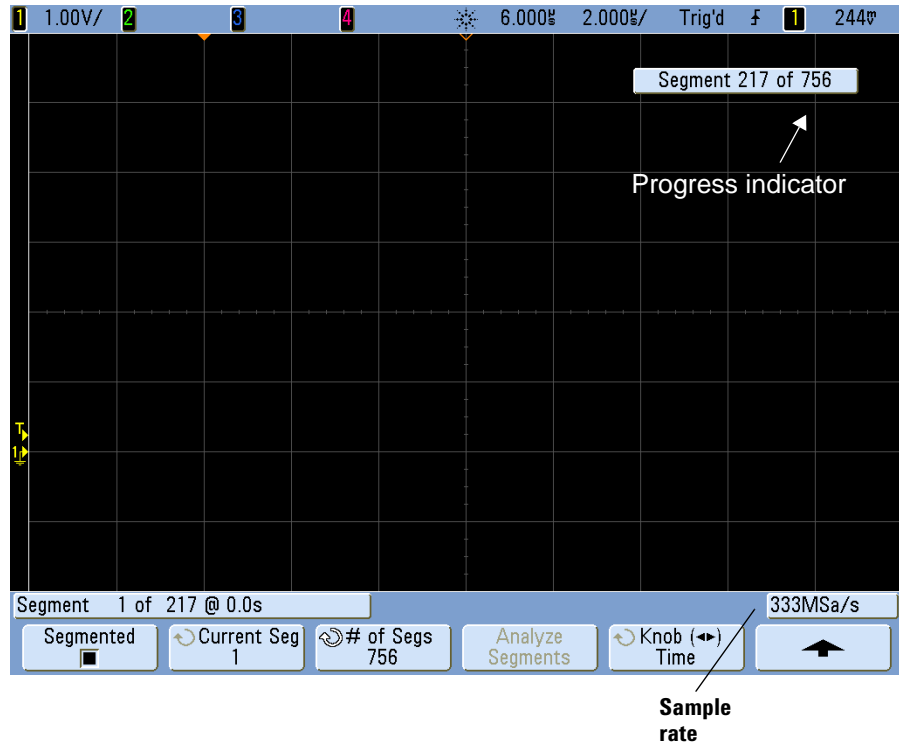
1 1.00V/ 2 3 4 6.000µs 2.000µs/ Trig'd ƒ 1 244mV

Segment 217 of 756

Progress indicator

T
1

Segment 1 of 217 @ 0.0s

333MSa/s

Segmented
■

Current Seg
1

# of Segs
756

Analyze
Segments

Knob (◂▸)
Time

Sample
rate